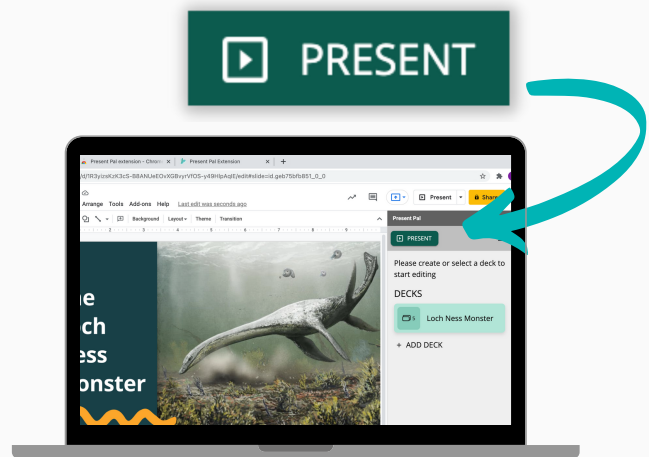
PRESENT

Present Pal extension - Chrom
Present Pal Extension
d/1R3yizsKzK3cS-B8ANUeEOvXGBvyrVfOS-y49HlpAqIE/edit#slide=id.geb75bfb851_0_0
Arrange Tools Add-ons Help Last edit was seconds ago
Present
Share
Background Layout Theme Transition
Present Pal
PRESENT
Please create or select a deck to start editing
DECKS
Loch Ness Monster
+ ADD DECK
he
och
ess
onster